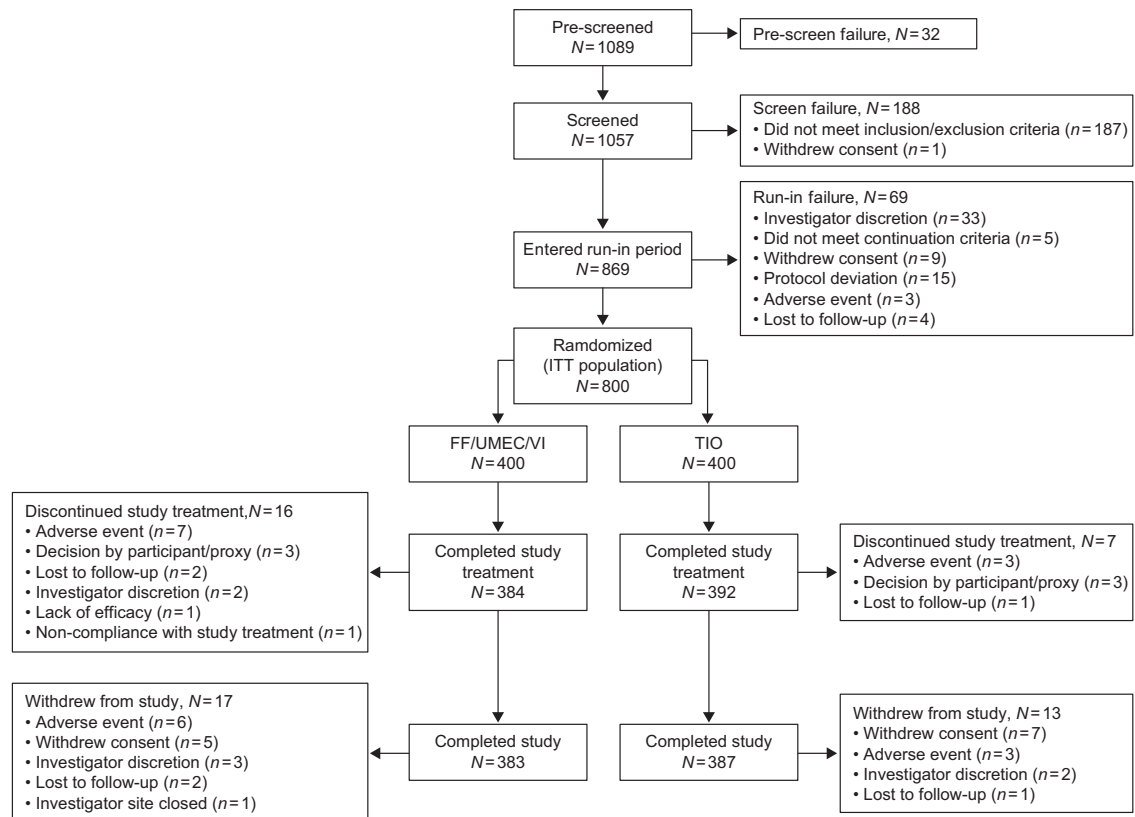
Pre-screened
$N = 1089$

Pre-screen failure, $N = 32$

Screened
$N = 1057$

Screen failure, $N = 188$
• Did not meet inclusion/exclusion criteria ($n = 187$)
• Withdrew consent ($n = 1$)

Entered run-in period
$N = 869$

Run-in failure, $N = 69$
• Investigator discretion ($n = 33$)
• Did not meet continuation criteria ($n = 5$)
• Withdrew consent ($n = 9$)
• Protocol deviation ($n = 15$)
• Adverse event ($n = 3$)
• Lost to follow-up ($n = 4$)

Ramdomized
(ITT population)
$N = 800$

FF/UMEC/VI
$N = 400$

TIO
$N = 400$

Discontinued study treatment,$N = 16$
• Adverse event ($n = 7$)
• Decision by participant/proxy ($n = 3$)
• Lost to follow-up ($n = 2$)
• Investigator discretion ($n = 2$)
• Lack of efficacy ($n = 1$)
• Non-compliance with study treatment ($n = 1$)

Completed study treatment
$N = 384$

Completed study treatment
$N = 392$

Discontinued study treatment, $N = 7$
• Adverse event ($n = 3$)
• Decision by participant/proxy ($n = 3$)
• Lost to follow-up ($n = 1$)

Withdrew from study, $N = 17$
• Adverse event ($n = 6$)
• Withdrew consent ($n = 5$)
• Investigator discretion ($n = 3$)
• Lost to follow-up ($n = 2$)
• Investigator site closed ($n = 1$)

Completed study
$N = 383$

Completed study
$N = 387$

Withdrew from study, $N = 13$
• Withdrew consent ($n = 7$)
• Adverse event ($n = 3$)
• Investigator discretion ($n = 2$)
• Lost to follow-up ($n = 1$)